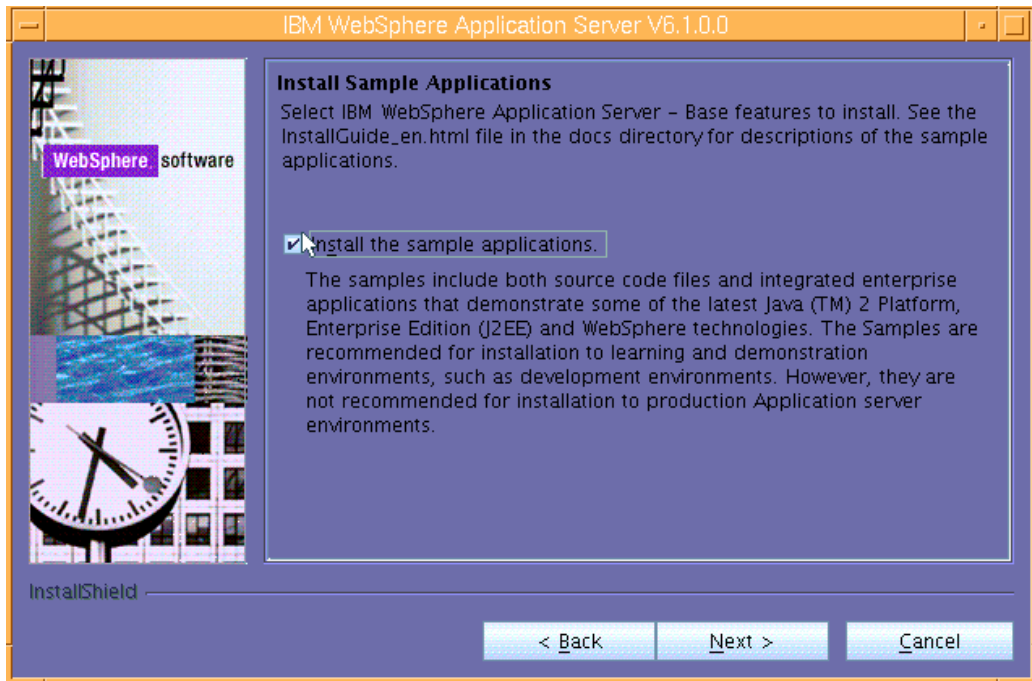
IBM WebSphere Application Server V6.1.0.0

WebSphere. software

Install Sample Applications

Select IBM WebSphere Application Server – Base features to install. See the InstallGuide_en.html file in the docs directory for descriptions of the sample applications.

Install the sample applications.

The samples include both source code files and integrated enterprise applications that demonstrate some of the latest Java (TM) 2 Platform, Enterprise Edition (J2EE) and WebSphere technologies. The Samples are recommended for installation to learning and demonstration environments, such as development environments. However, they are not recommended for installation to production Application server environments.

InstallShield

< Back

Next >

Cancel